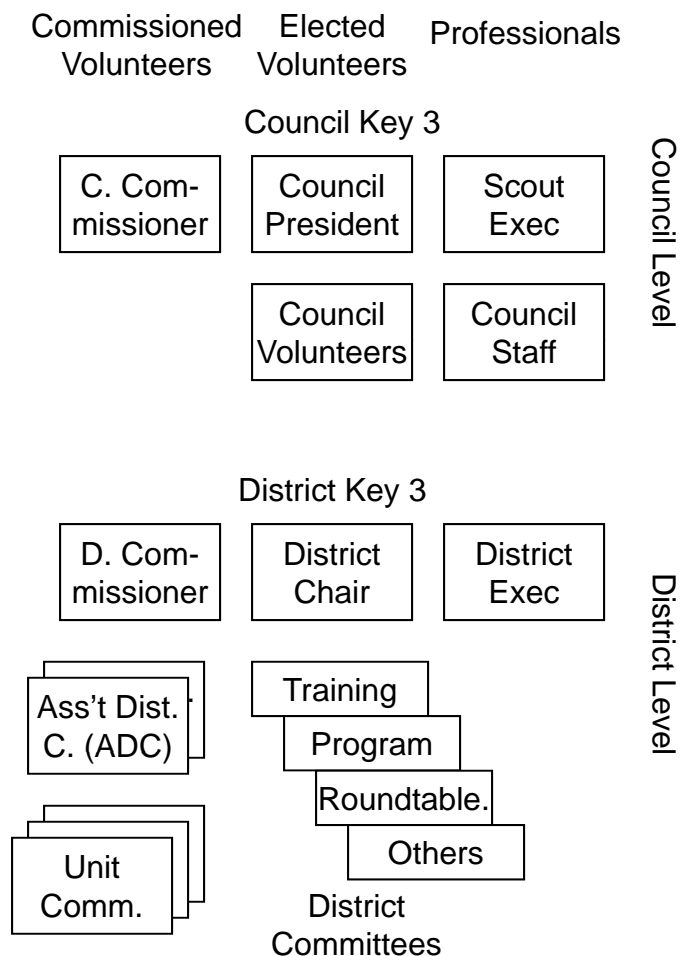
Commissioned Volunteers

Elected Volunteers

Professionals

Council Key 3

C. Commissioner

Council President

Scout Exec

Council Volunteers

Council Staff

Council Level

District Key 3

D. Commissioner

District Chair

District Exec

Ass't Dist. C. (ADC)

Training

Program

Roundtable.

Others

Unit Comm.

District Committees

District Level